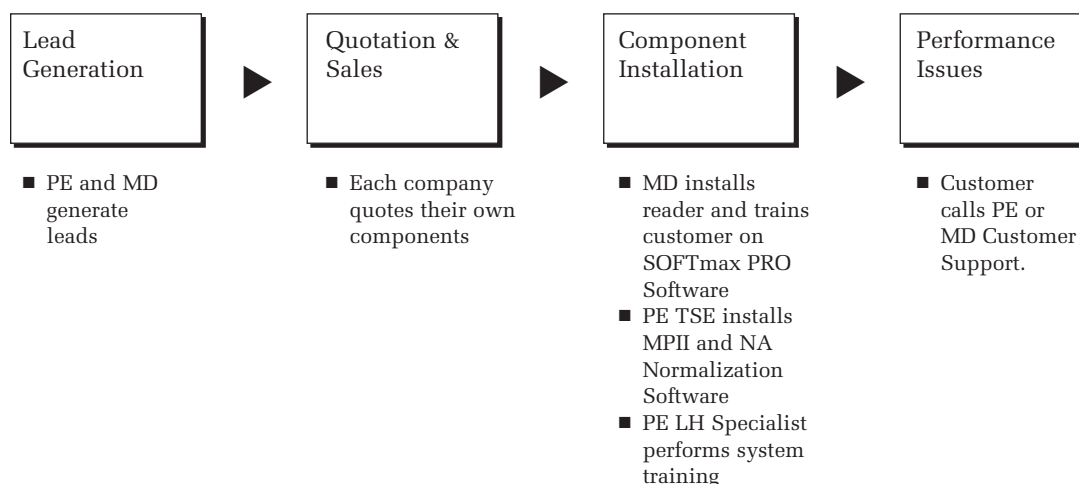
Lead Generation

Quotation & Sales

Component Installation

Performance Issues

■ PE and MD generate leads

■ Each company quotes their own components

■ MD installs reader and trains customer on SOFTmax PRO Software
■ PE TSE installs MPII and NA Normalization Software
■ PE LH Specialist performs system training

■ Customer calls PE or MD Customer Support.